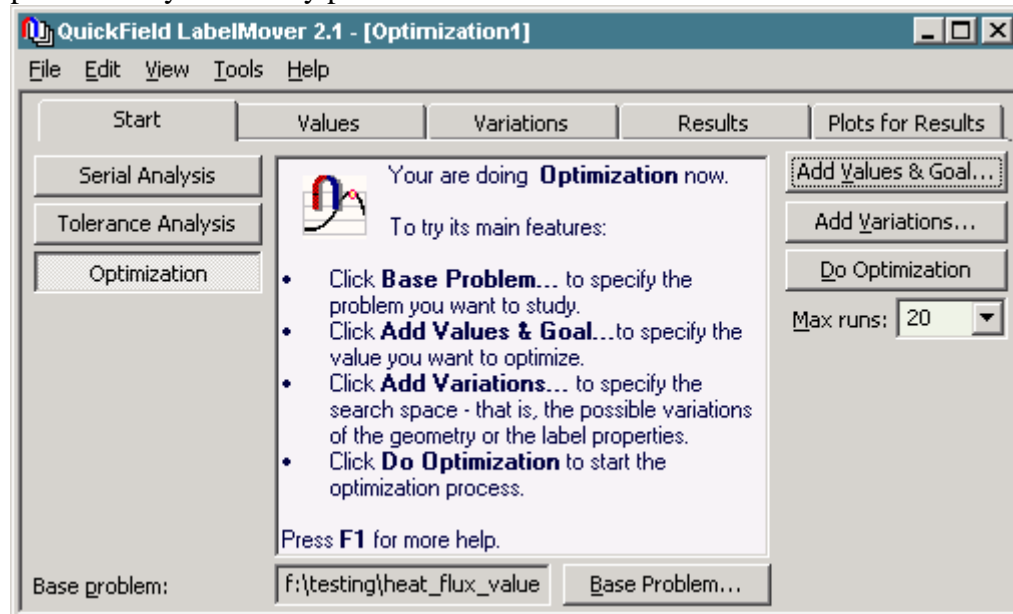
QuickField LabelMover 2.1 - [Optimization1]

File Edit View Tools Help

Start | Values | Variations | Results | Plots for Results

Serial Analysis

Tolerance Analysis

Optimization

Your are doing **Optimization** now.

To try its main features:

- Click **Base Problem...** to specify the problem you want to study.
- Click **Add Values & Goal...**to specify the value you want to optimize.
- Click **Add Variations...** to specify the search space - that is, the possible variations of the geometry or the label properties.
- Click **Do Optimization** to start the optimization process.

Press **F1** for more help.

Add Values & Goal...

Add Variations...

Do Optimization

Max runs: 20

Base problem: f:\testing\heat_flux_value

Base Problem...